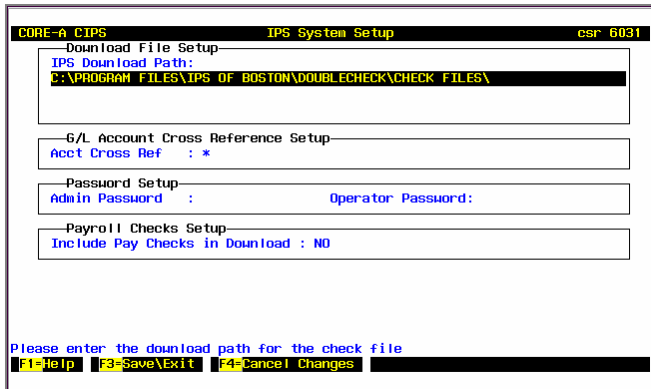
CORE-A CIPS IPS System Setup csr 6031

Download File Setup
IPS Download Path:
C:\PROGRAM FILES\IPS OF BOSTON\DOUBLECHECK\CHECK FILES\

G/L Account Cross Reference Setup
Acct Cross Ref : *

Password Setup
Admin Password : Operator Password:

Payroll Checks Setup
Include Pay Checks in Download : NO

Please enter the download path for the check file
F1=Help F3=Save\Exit F4=Cancel Changes